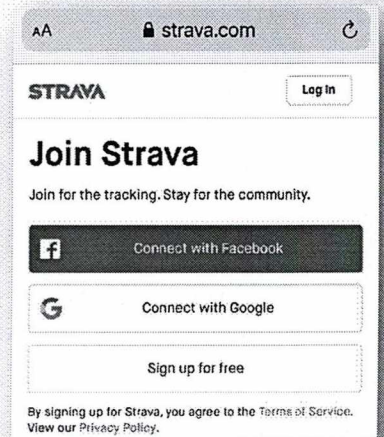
AA strava.com

STRAVA

Log In

Join Strava

Join for the tracking. Stay for the community.

f Connect with Facebook

G Connect with Google

Sign up for free

By signing up for Strava, you agree to the Terms of Service. View our Privacy Policy.